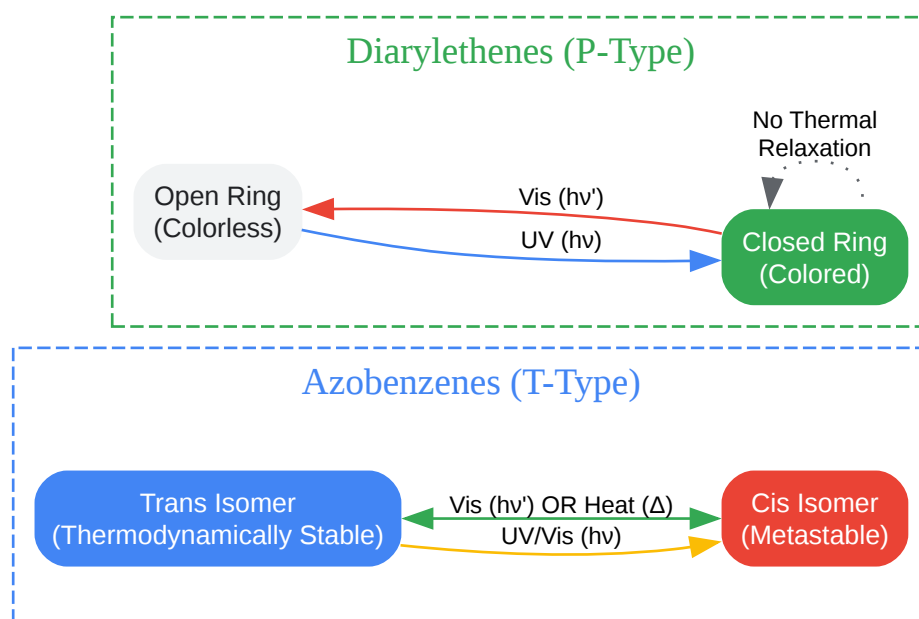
Diarylethenes (P-Type)

No Thermal Relaxation

Open Ring (Colorless)

Vis (hν')

UV (hν)

Closed Ring (Colored)

Azobenzenes (T-Type)

Trans Isomer (Thermodynamically Stable)

Vis (hν') OR Heat (Δ)

UV/Vis (hν)

Cis Isomer (Metastable)